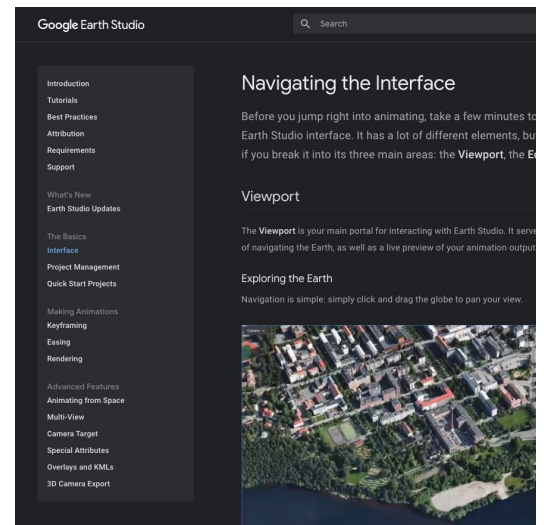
Google Earth Studio

Search

Introduction
Tutorials
Best Practices
Attribution
Requirements
Support

What's New
Earth Studio Updates

The Basics
Interface
Project Management
Quick Start Projects

Making Animations
Keyframing
Easing
Rendering

Advanced Features
Animating from Space
Multi-View
Camera Target
Special Attributes
Overlays and KMLs
3D Camera Export

Navigating the Interface

Before you jump right into animating, take a few minutes to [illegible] Earth Studio interface. It has a lot of different elements, bu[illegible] if you break it into its three main areas: the **Viewport**, the **E**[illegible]

Viewport

The **Viewport** is your main portal for interacting with Earth Studio. It serve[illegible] of navigating the Earth, as well as a live preview of your animation output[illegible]

Exploring the Earth

Navigation is simple: simply click and drag the globe to pan your view.

Camera